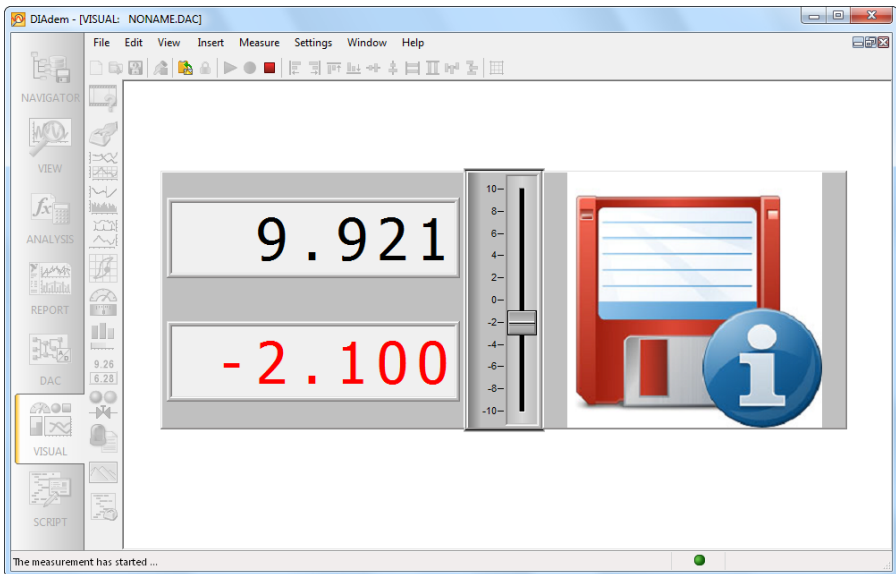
DIAdem - [VISUAL: NONAME.DAC]

File Edit View Insert Measure Settings Window Help

NAVIGATOR

VIEW

ANALYSIS

REPORT

DAC

VISUAL

SCRIPT

9.26
6.28

9.921

-2.100

10
8
6
4
2
0
-2
-4
-6
-8
-10

The measurement has started ...